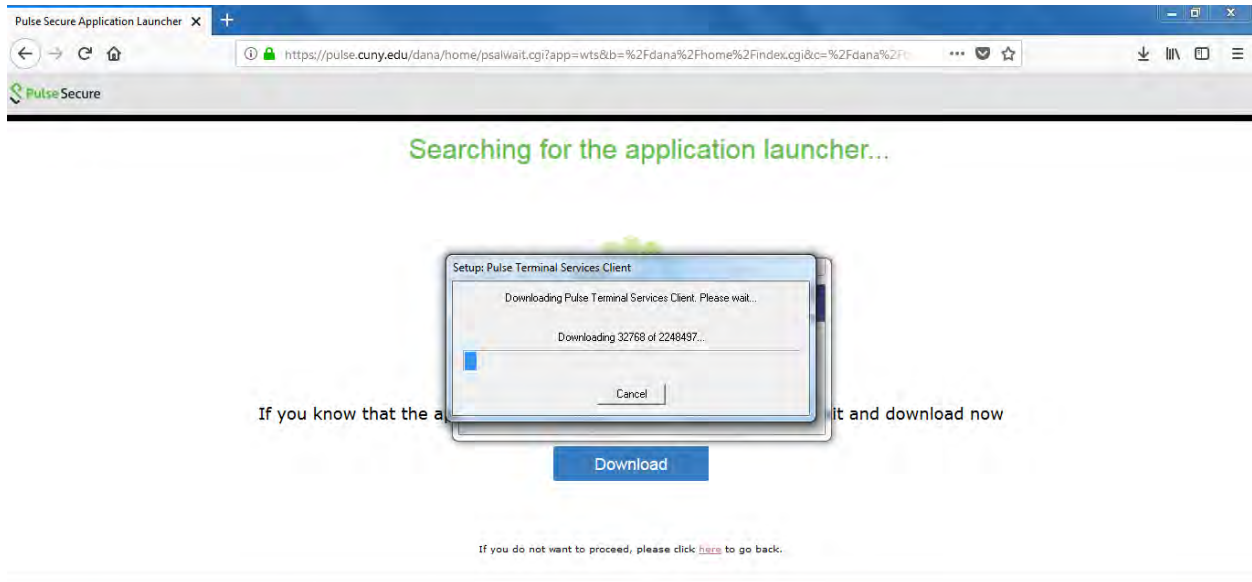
Pulse Secure Application Launcher ×

https://pulse.cuny.edu/dana/home/psalwait.cgi?app=wts&b=%2Fdana%2Fhome%2Findex.cgi&c=%2Fdana%2F

Pulse Secure

Searching for the application launcher...

Setup: Pulse Terminal Services Client

Downloading Pulse Terminal Services Client. Please wait...

Downloading 32768 of 2248497...

Cancel

If you know that the a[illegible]it and download now

Download

If you do not want to proceed, please click here to go back.